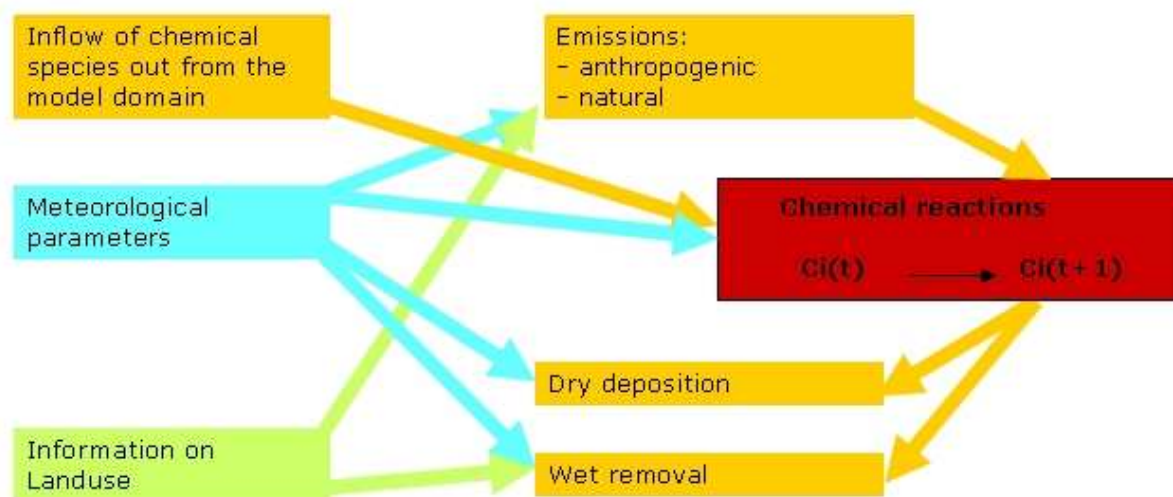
Inflow of chemical species out from the model domain

Meteorological parameters

Information on Landuse

Emissions:
- anthropogenic
- natural

Chemical reactions

Ci(t) Ci(t+1)

Dry deposition

Wet removal